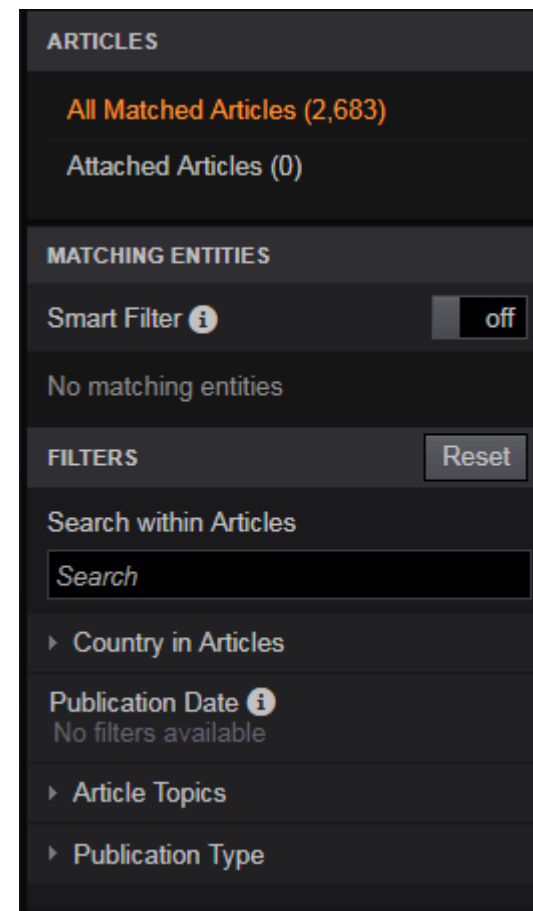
ARTICLES

All Matched Articles (2,683)

Attached Articles (0)

MATCHING ENTITIES

Smart Filter

off

No matching entities

FILTERS

Reset

Search within Articles

Search

Country in Articles

Publication Date

No filters available

Article Topics

Publication Type